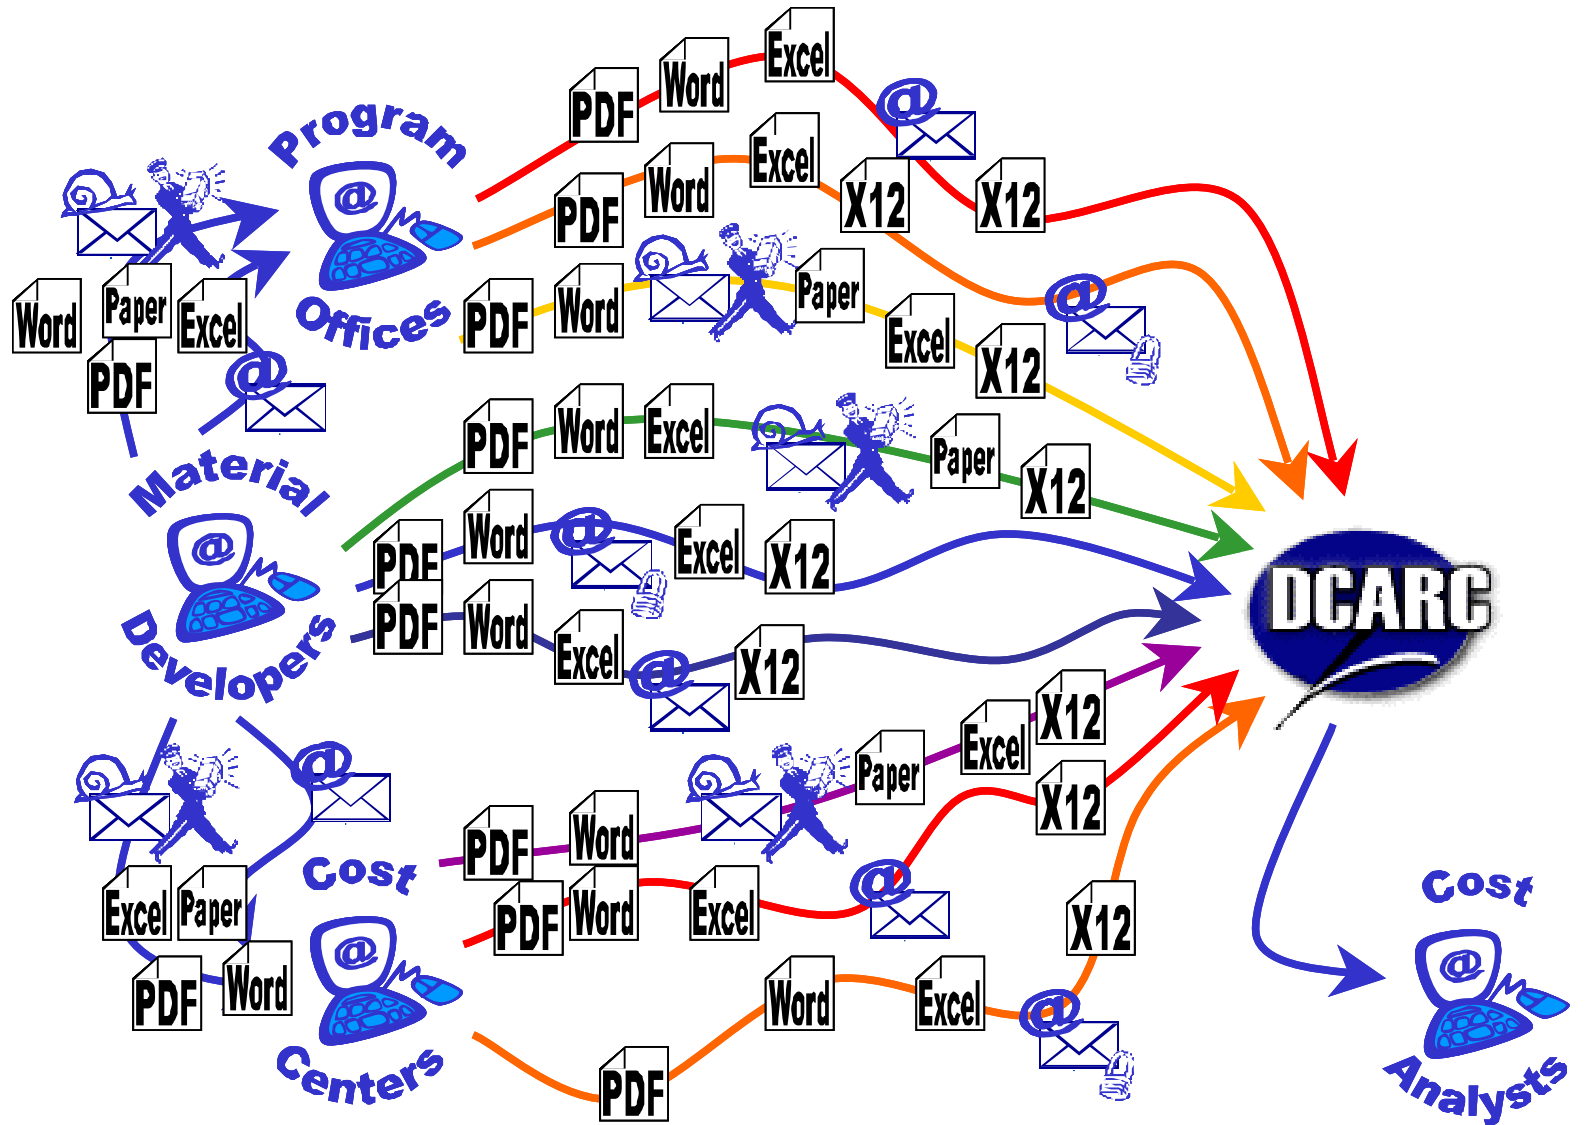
Program Offices

Word
Paper
Excel
PDF
@

PDF Word Excel @ X12
PDF Word Excel X12 @
PDF Word Paper Excel X12

Material Developers

PDF Word Excel Paper X12
PDF Word @ Excel X12
PDF Word Excel @ X12

DCARC

Excel Paper
PDF Word
@

Cost Centers

PDF Word Paper Excel X12
PDF Word Excel @ X12
PDF Word Excel @ X12

Cost Analysts